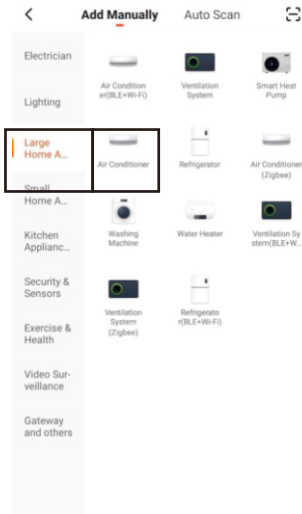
<

Add Manually Auto Scan

Electrician

Lighting

Large Home A...

Small Home A...

Kitchen Applianc...

Security & Sensors

Exercise & Health

Video Surveillance

Gateway and others

Air Conditioner(BLE+Wi-Fi)

Ventilation System

Smart Heat Pump

Air Conditioner

Refrigerator

Air Conditioner (Zigbee)

Washing Machine

Water Heater

Ventilation System(BLE+W...

Ventilation System (Zigbee)

Refrigerator(BLE+Wi-Fi)